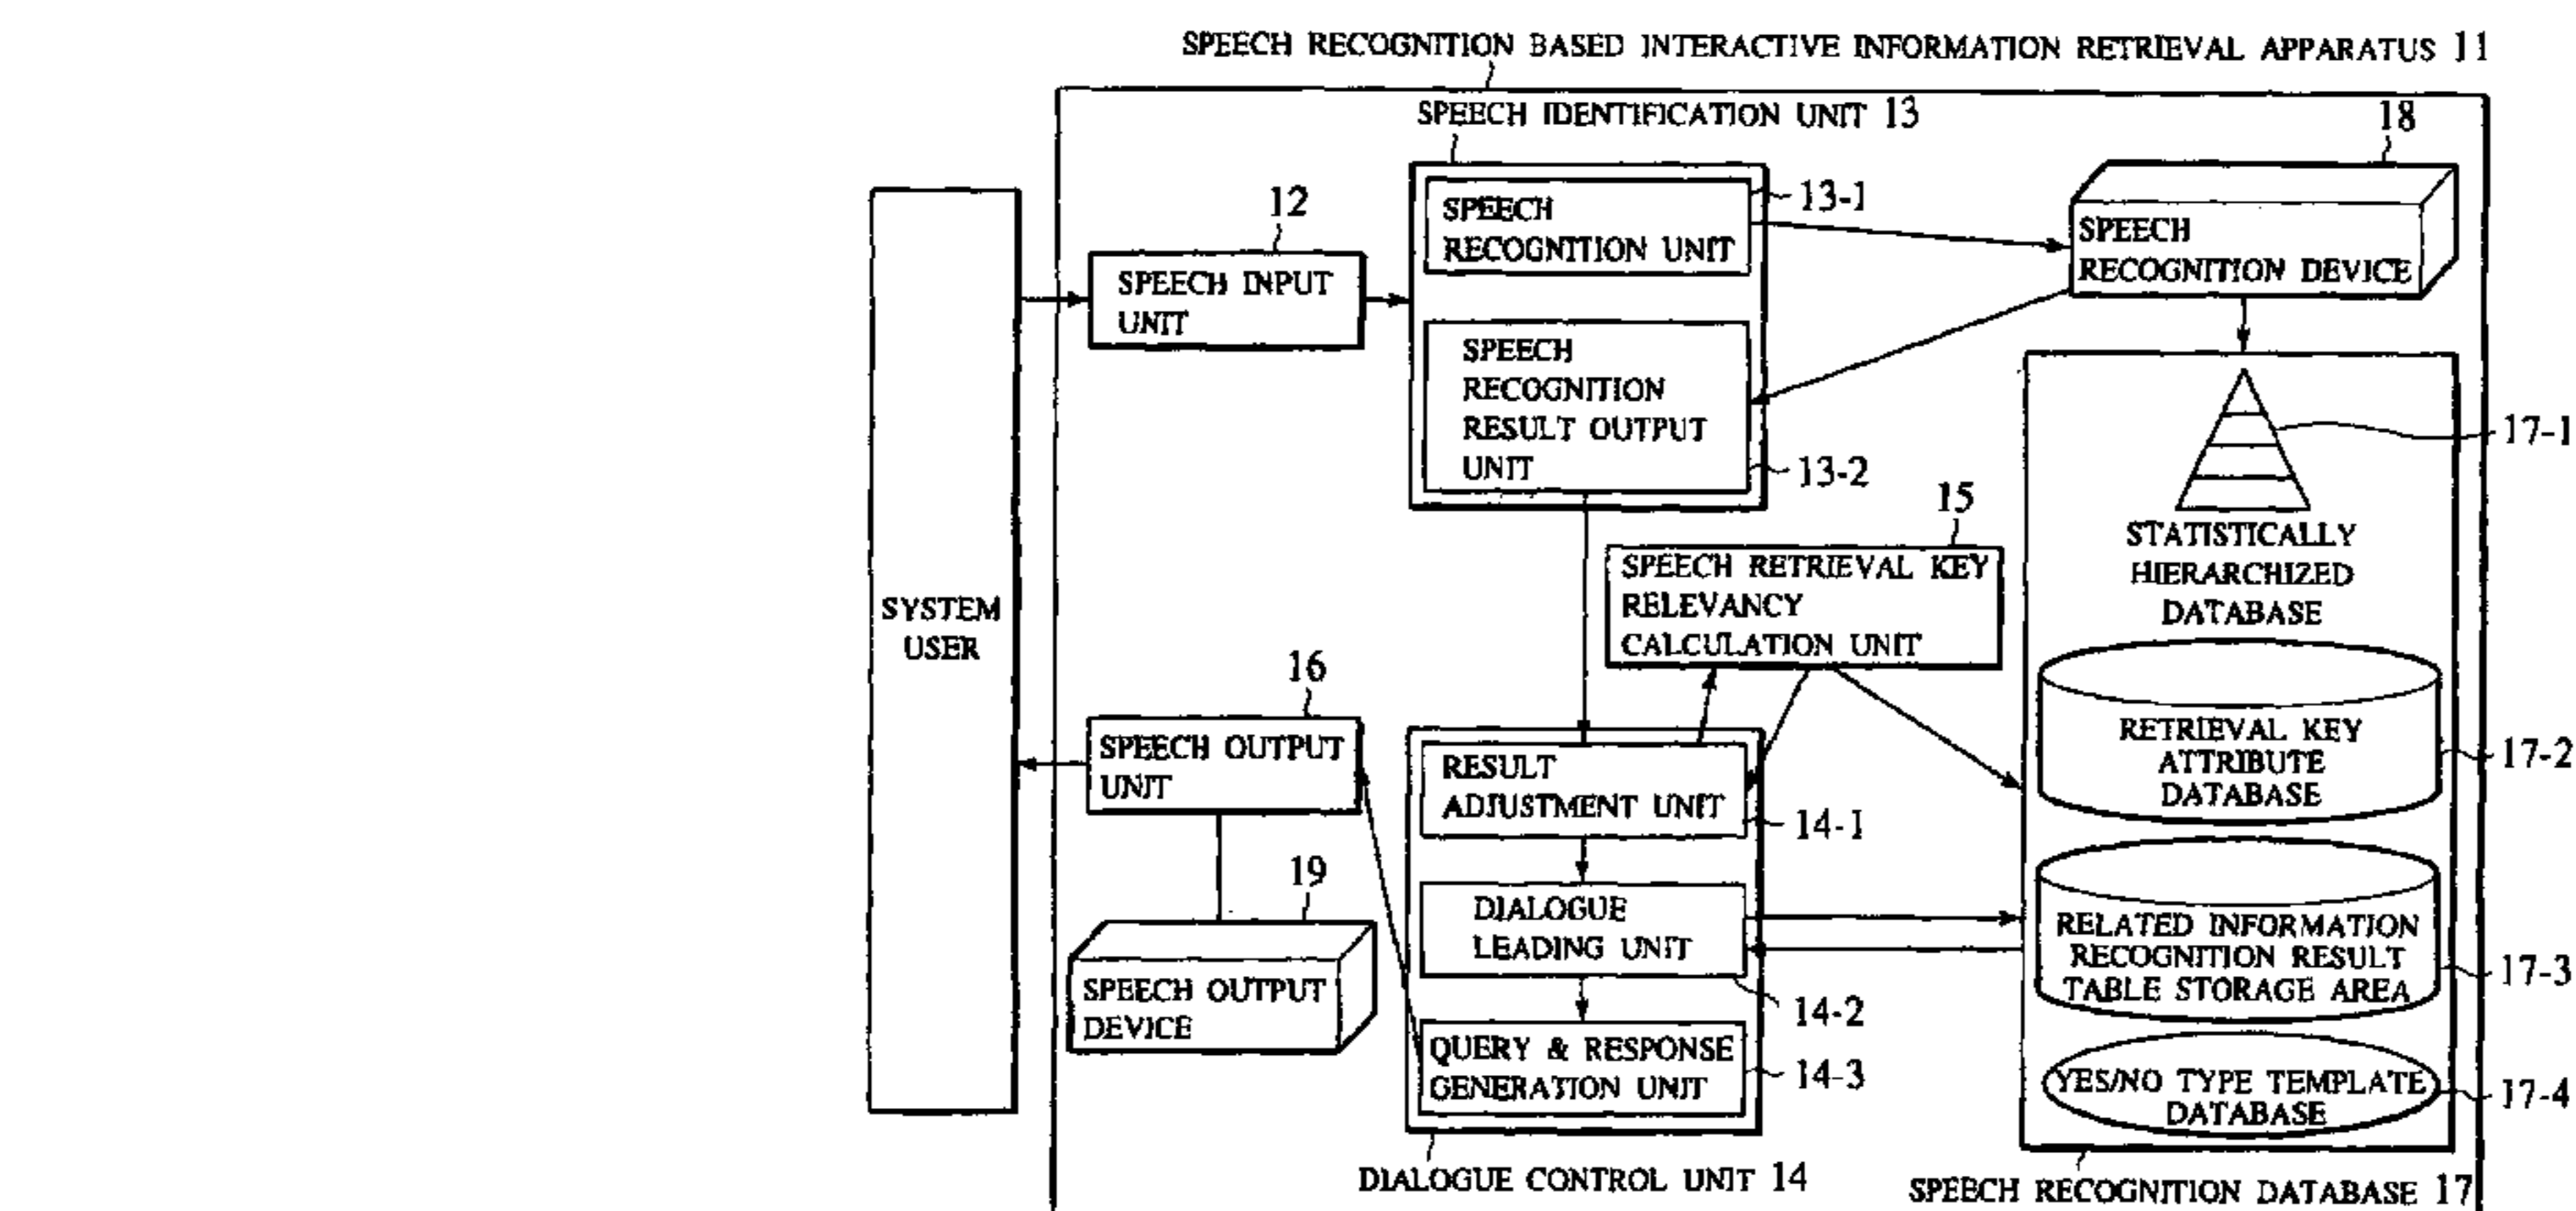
SPEECH RECOGNITION BASED INTERACTIVE INFORMATION RETRIEVAL APPARATUS 11

SPEECH IDENTIFICATION UNIT 13

18

12

SPEECH RECOGNITION UNIT

13-1

SPEECH RECOGNITION DEVICE

SPEECH INPUT UNIT

SPEECH RECOGNITION RESULT OUTPUT UNIT

17-1

13-2

15

STATISTICALLY HIERARCHIZED DATABASE

SPEECH RETRIEVAL KEY RELEVANCY CALCULATION UNIT

SYSTEM USER

16

RETRIEVAL KEY ATTRIBUTE DATABASE

17-2

SPEECH OUTPUT UNIT

RESULT ADJUSTMENT UNIT

14-1

19

DIALOGUE LEADING UNIT

RELATED INFORMATION RECOGNITION RESULT TABLE STORAGE AREA

17-3

SPEECH OUTPUT DEVICE

14-2

QUERY & RESPONSE GENERATION UNIT

14-3

YES/NO TYPE TEMPLATE DATABASE

17-4

DIALOGUE CONTROL UNIT 14

SPEECH RECOGNITION DATABASE 17